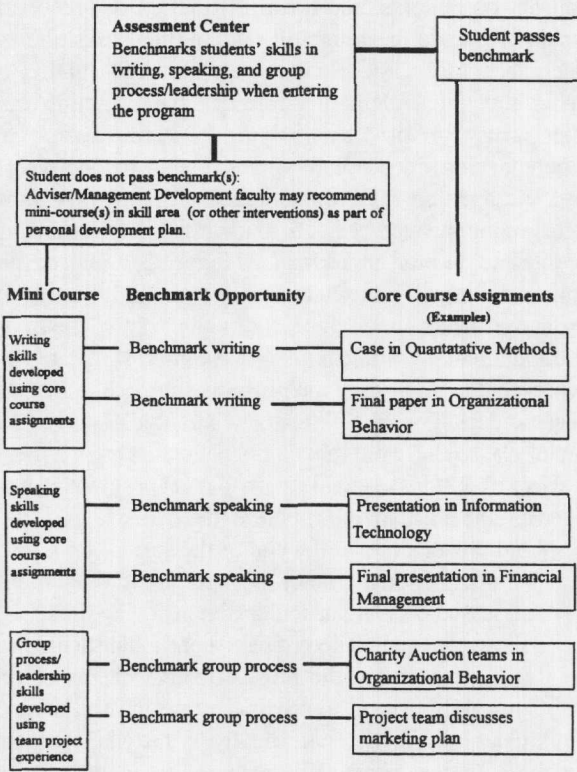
Assessment Center
Benchmarks students' skills in writing, speaking, and group process/leadership when entering the program

Student passes benchmark

Student does not pass benchmark(s):
Adviser/Management Development faculty may recommend mini-course(s) in skill area (or other interventions) as part of personal development plan.

Mini Course

Benchmark Opportunity

Core Course Assignments
(Examples)

Writing skills developed using core course assignments

Benchmark writing

Case in Quantatative Methods

Benchmark writing

Final paper in Organizational Behavior

Speaking skills developed using core course assignments

Benchmark speaking

Presentation in Information Technology

Benchmark speaking

Final presentation in Financial Management

Group process/ leadership skills developed using team project experience

Benchmark group process

Charity Auction teams in Organizational Behavior

Benchmark group process

Project team discusses marketing plan